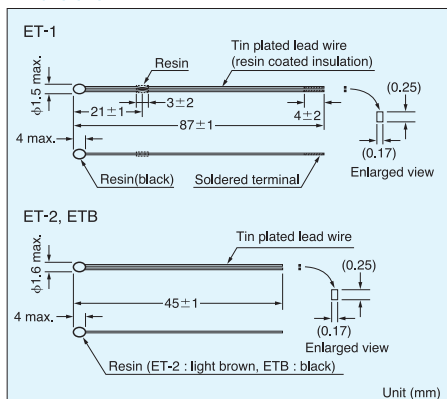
ET-1

Resin

Tin plated lead wire
(resin coated insulation)

$\phi$1.5 max.

21±1

3±2

87±1

4±2

(0.25)

(0.17)

Enlarged view

4 max.

Resin(black)

Soldered terminal

ET-2, ETB

Tin plated lead wire

$\phi$1.6 max.

45±1

(0.25)

(0.17)

Enlarged view

4 max.

Resin (ET-2 : light brown, ETB : black)

Unit (mm)